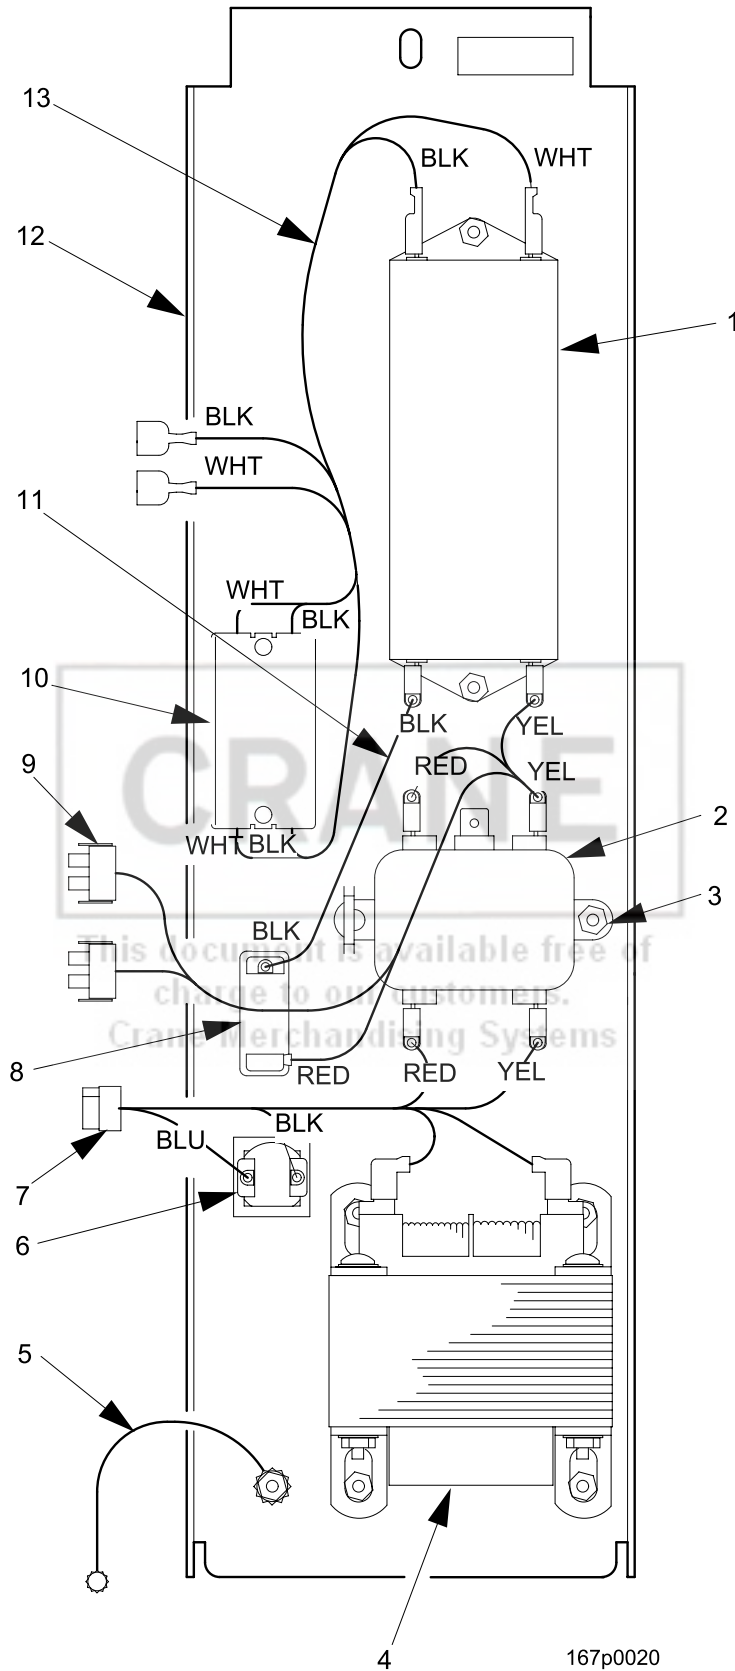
13
BLK
WHT
12
1
BLK
WHT
11
WHT
BLK
10
CRANE
BLK
YEL
RED
YEL
9
2
WHT BLK
3
BLK
This document is available free of charge to our customers. Crane Merchandising Systems
8
RED
RED
YEL
BLK
7
BLU
6
5
4
167p0020